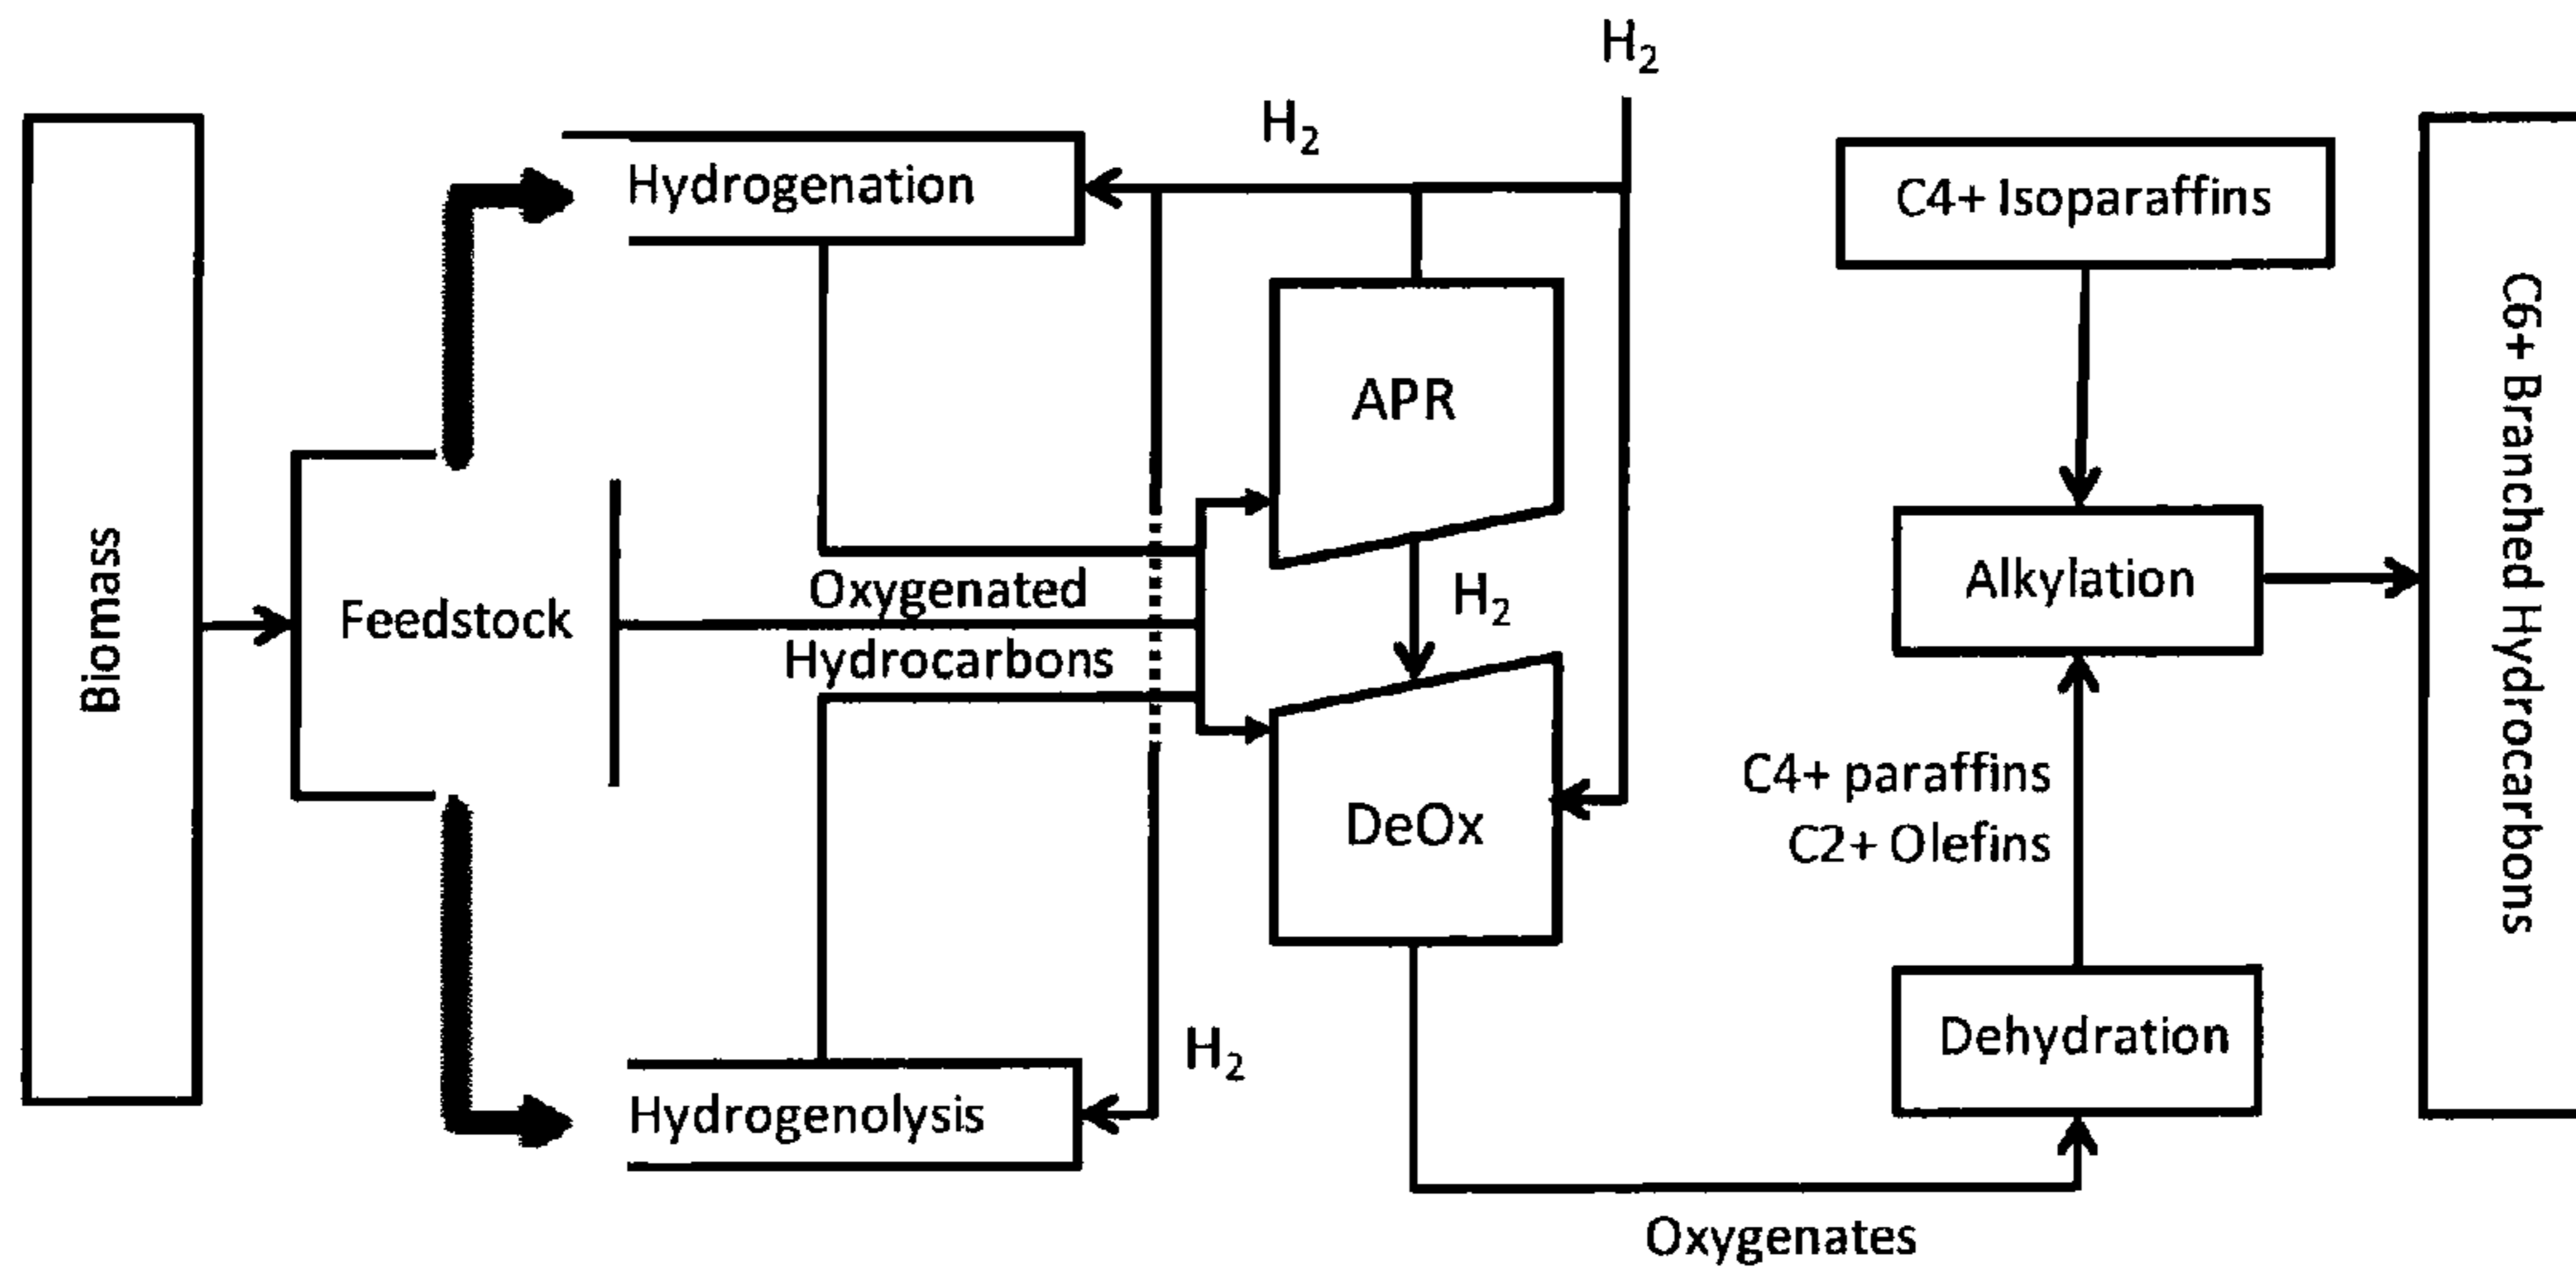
$H_2$

$H_2$

Biomass

Feedstock

Hydrogenation

Oxygenated Hydrocarbons

Hydrogenolysis

$H_2$

APR

$H_2$

DeOx

C4+ Isoparaffins

Alkylation

C4+ paraffins
C2+ Olefins

Dehydration

Oxygenates

C6+ Branched Hydrocarbons